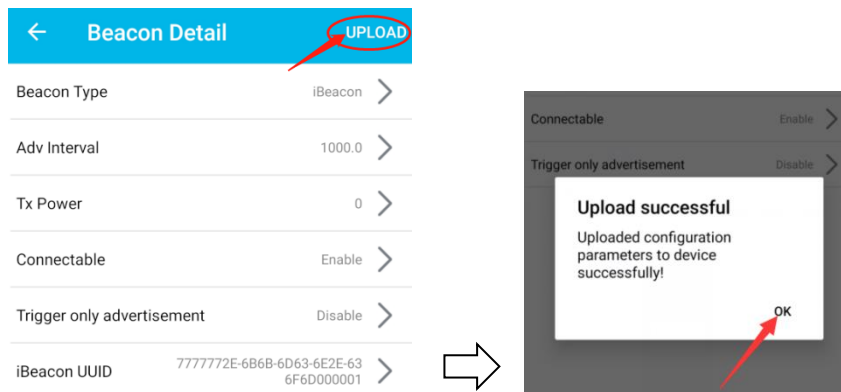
← Beacon Detail UPLOAD

Beacon Type iBeacon

Adv Interval 1000.0

Tx Power 0

Connectable Enable

Trigger only advertisement Disable

iBeacon UUID 7777772E-6B6B-6D63-6E2E-636F6D000001

Connectable Enable

Trigger only advertisement Disable

Upload successful

Uploaded configuration parameters to device successfully!

OK